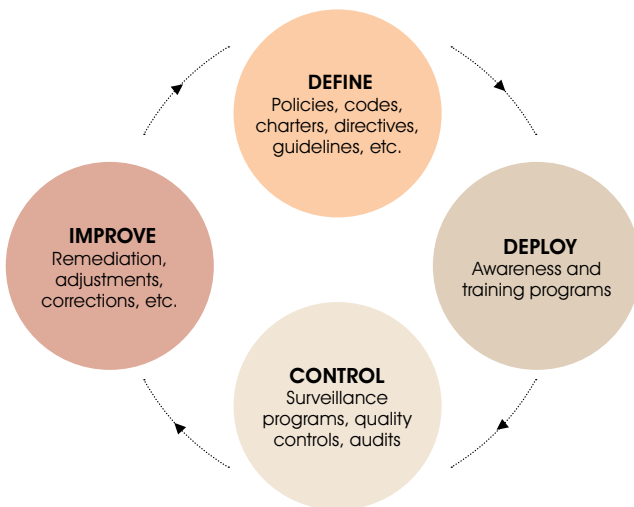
DEFINE
Policies, codes, charters, directives, guidelines, etc.

DEPLOY
Awareness and training programs

CONTROL
Surveillance programs, quality controls, audits

IMPROVE
Remediation, adjustments, corrections, etc.